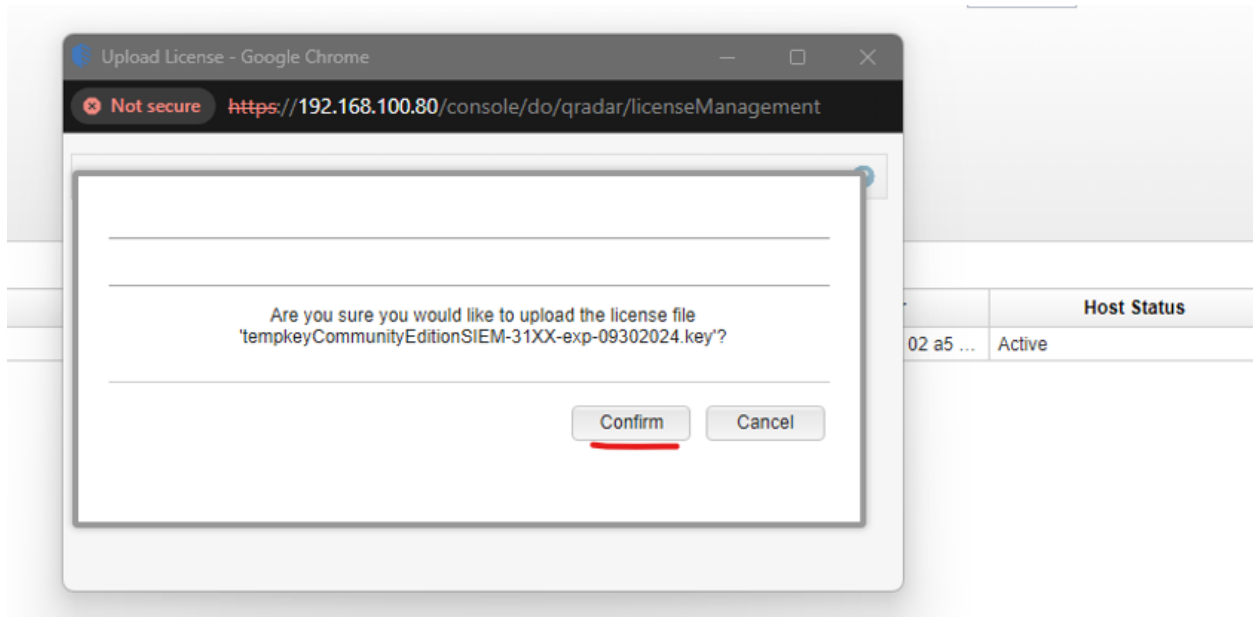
Upload License - Google Chrome

Not secure https://192.168.100.80/console/do/qradar/licenseManagement

Are you sure you would like to upload the license file 'tempkeyCommunityEditionSIEM-31XX-exp-09302024.key'?

Confirm Cancel

Host Status

02 a5 ... Active